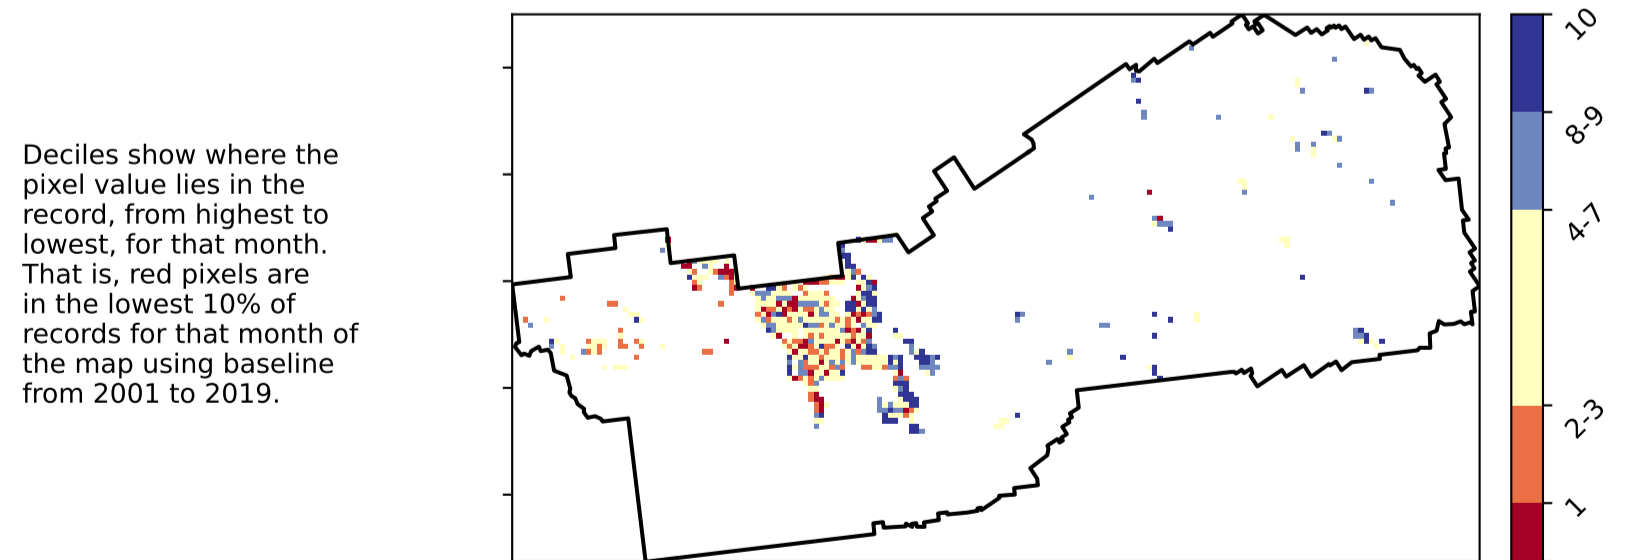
Deciles show where the pixel value lies in the record, from highest to lowest, for that month. That is, red pixels are in the lowest 10% of records for that month of the map using baseline from 2001 to 2019.

10
8-9
4-7
2-3
1